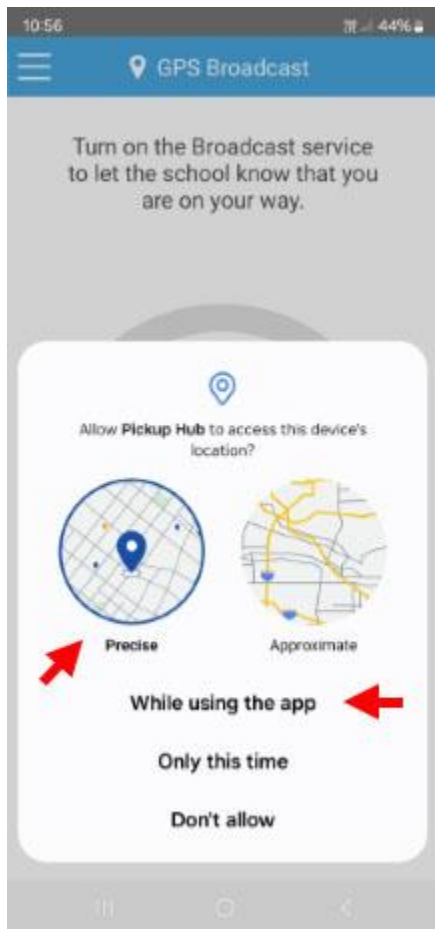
10:56

44%

GPS Broadcast

Turn on the Broadcast service to let the school know that you are on your way.

Allow **Pickup Hub** to access this device's location?

Precise

Approximate

While using the app

Only this time

Don't allow